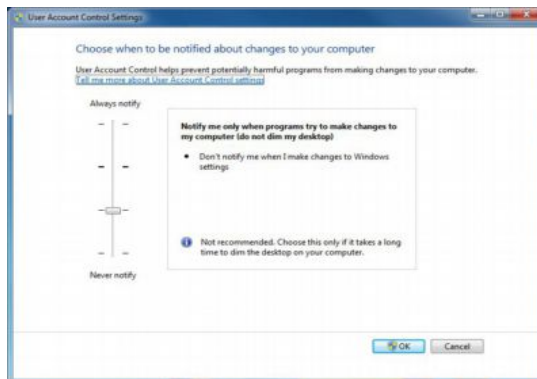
User Account Control Settings

Choose when to be notified about changes to your computer

User Account Control helps prevent potentially harmful programs from making changes to your computer.
Tell me more about User Account Control settings

Always notify

Notify me only when programs try to make changes to my computer (do not dim my desktop)

• Don't notify me when I make changes to Windows settings

Not recommended. Choose this only if it takes a long time to dim the desktop on your computer.

Never notify

OK Cancel